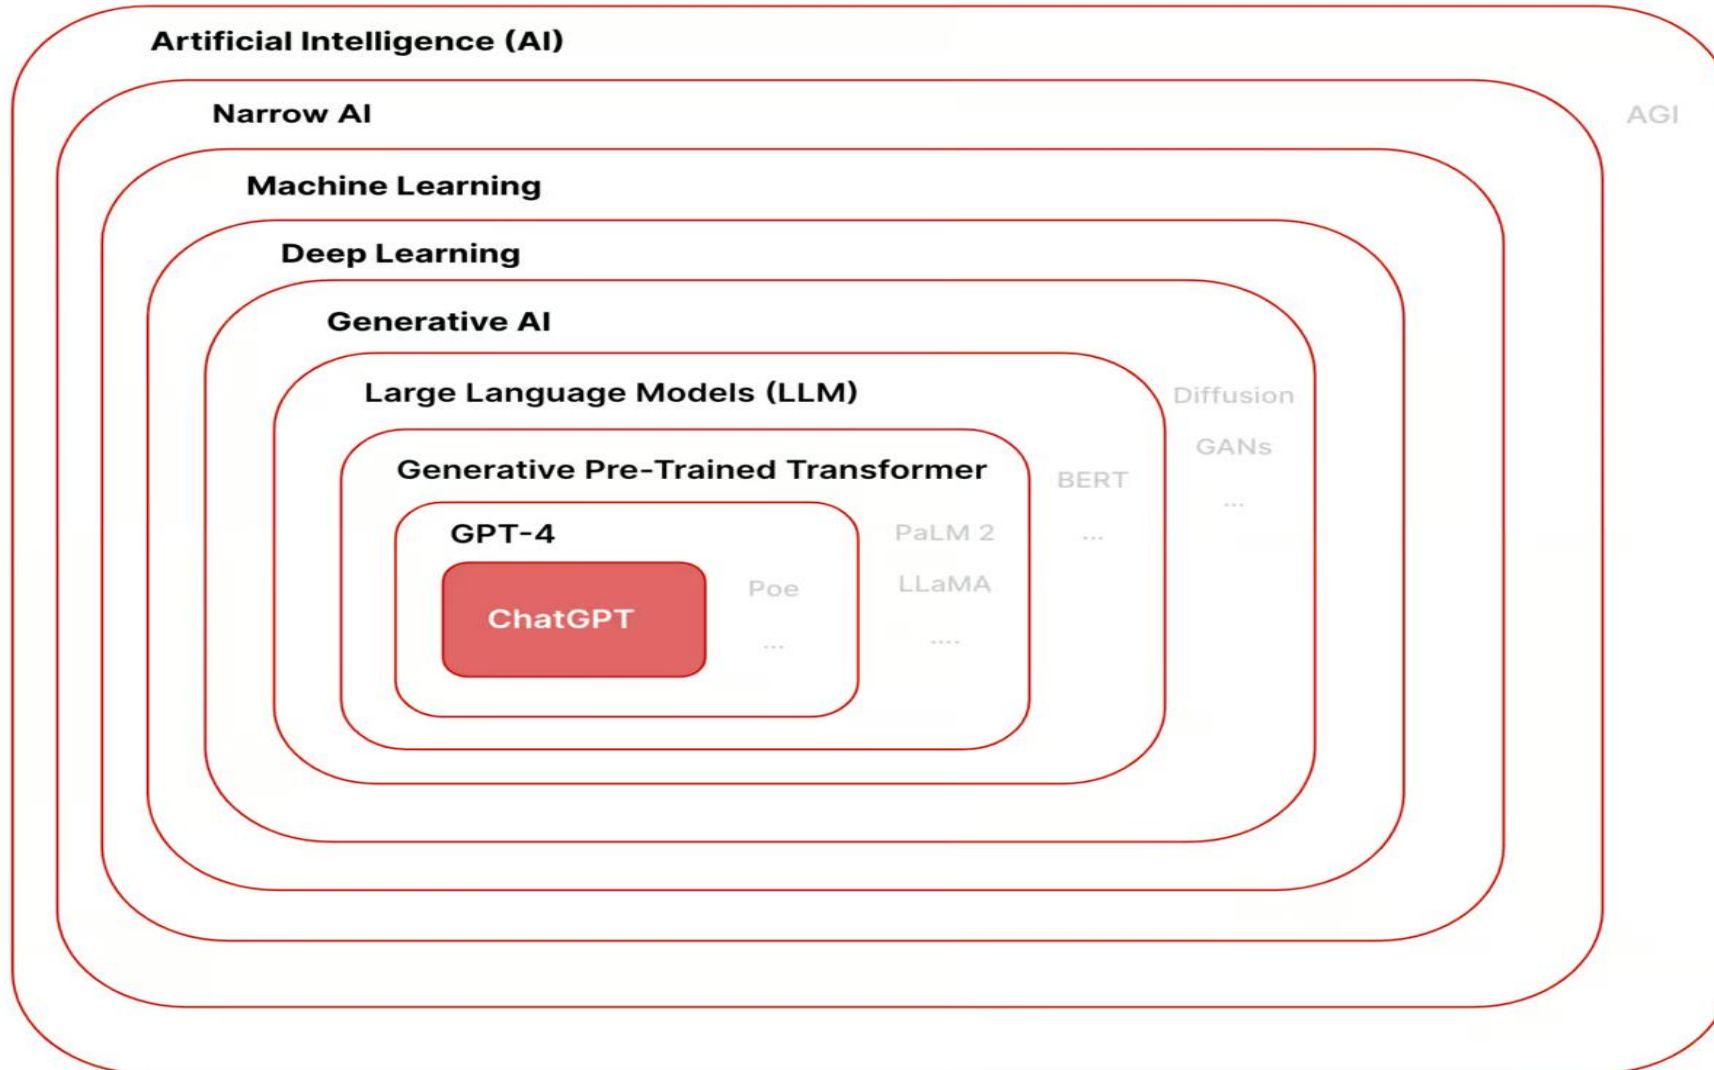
Artificial Intelligence (AI)

Narrow AI

AGI

Machine Learning

Deep Learning

Generative AI

Large Language Models (LLM)

Diffusion

GANs

...

Generative Pre-Trained Transformer

BERT

...

GPT-4

PaLM 2

LLaMA

....

ChatGPT

Poe

...